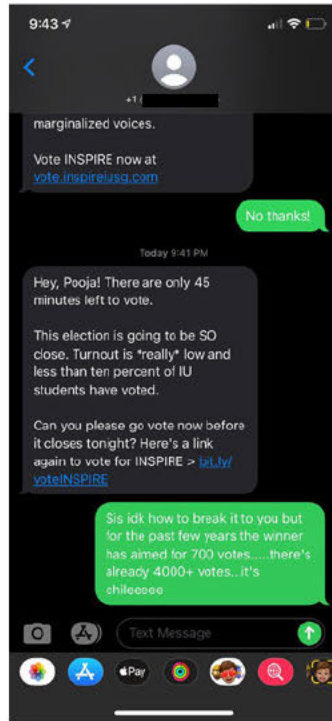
9:43

+1 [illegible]

marginalized voices.

Vote INSPIRE now at vote.inspireiusg.com

No thanks!

Today 9:41 PM

Hey, Pooja! There are only 45 minutes left to vote.

This election is going to be SO close. Turnout is *really* low and less than ten percent of IU students have voted.

Can you please go vote now before it closes tonight? Here's a link again to vote for INSPIRE > bit.ly/voteINSPIRE

Sis idk how to break it to you but for the past few years the winner has aimed for 700 votes.....there's already 4000+ votes..it's chileeeee

Text Message

Pay